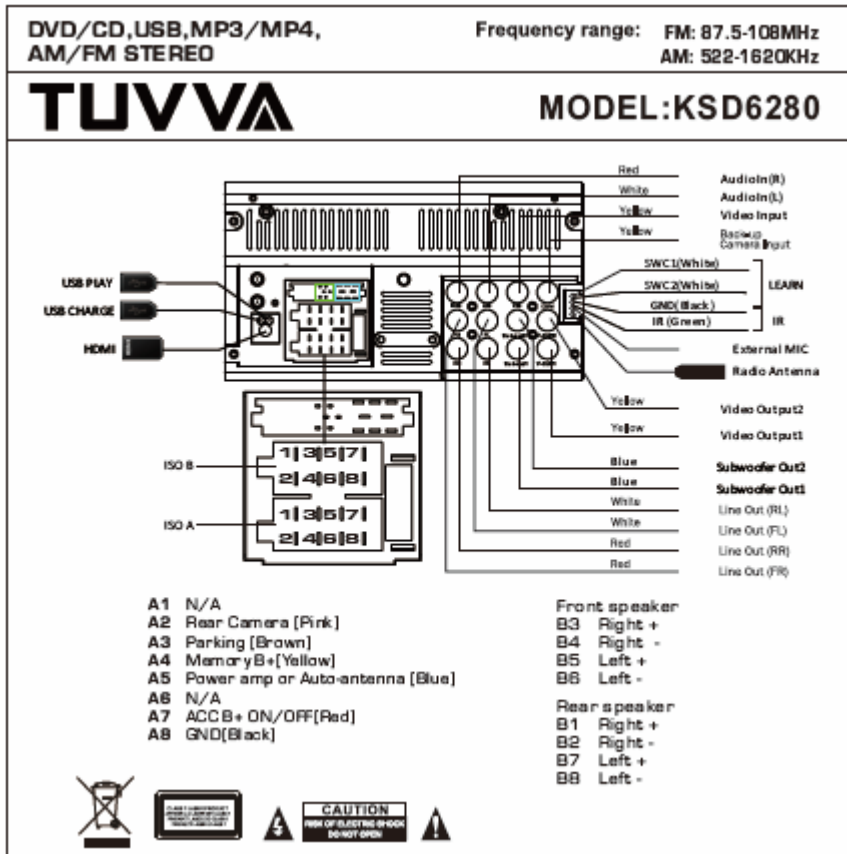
DVD/CD,USB,MP3/MP4, AM/FM STEREO

Frequency range: FM: 87.5-108MHz
AM: 522-1620KHz

TUVVA

MODEL:KSD6280

Red
AudioIn(R)
White
AudioIn(L)
Yellow
Video Input
Yellow
Backup Camera Input

SWC1(White)
SWC2(White)
LEARN
GND(Black)
IR (Green)
IR

USB PlAY
USB CHARGE
HDMI

External MIC
Radio Antenna

Yellow
Video Output2
Yellow
Video Output1
Blue
Subwoofer Out2
Blue
Subwoofer Out1
White
Line Out (RL)
White
Line Out (FL)
Red
Line Out (RR)
Red
Line Out (FR)

ISO B
1 3 5 7
2 4 6 8
ISO A
1 3 5 7
2 4 6 8

A1 N/A
A2 Rear Camera [Pink]
A3 Parking [Brown]
A4 Memory B+[Yellow]
A5 Power amp or Auto-antenna [Blue]
A6 N/A
A7 ACC B+ ON/OFF[Red]
A8 GND[Black]

Front speaker
B3 Right +
B4 Right -
B5 Left +
B6 Left -

Rear speaker
B1 Right +
B2 Right -
B7 Left +
B8 Left -

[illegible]

CAUTION
RISK OF ELECTRIC SHOCK
DO NOT OPEN